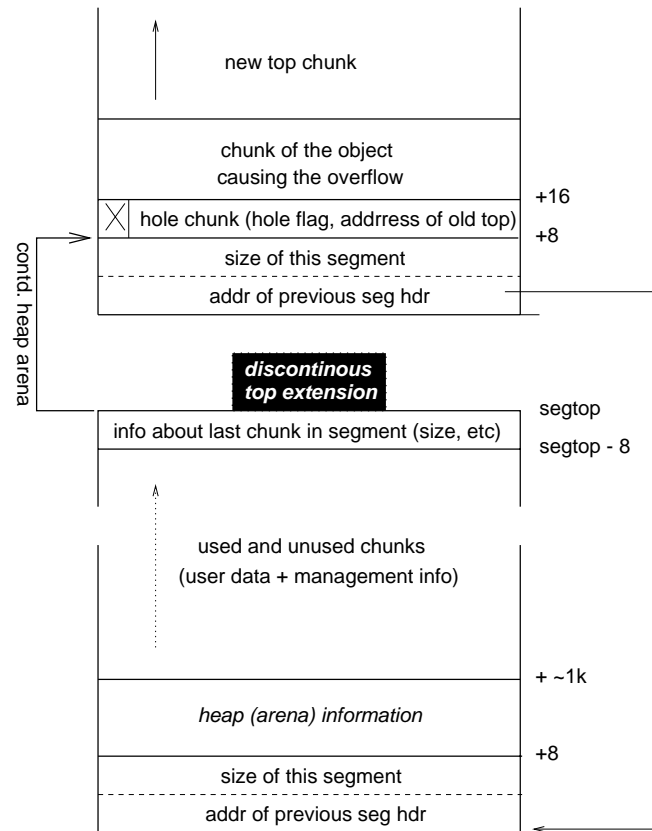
new top chunk

chunk of the object causing the overflow

+16

hole chunk (hole flag, addrress of old top)

+8

size of this segment

addr of previous seg hdr

contd. heap arena

discontinous top extension

segtop

info about last chunk in segment (size, etc)

segtop - 8

used and unused chunks (user data + management info)

+ ~1k

heap (arena) information

+8

size of this segment

addr of previous seg hdr